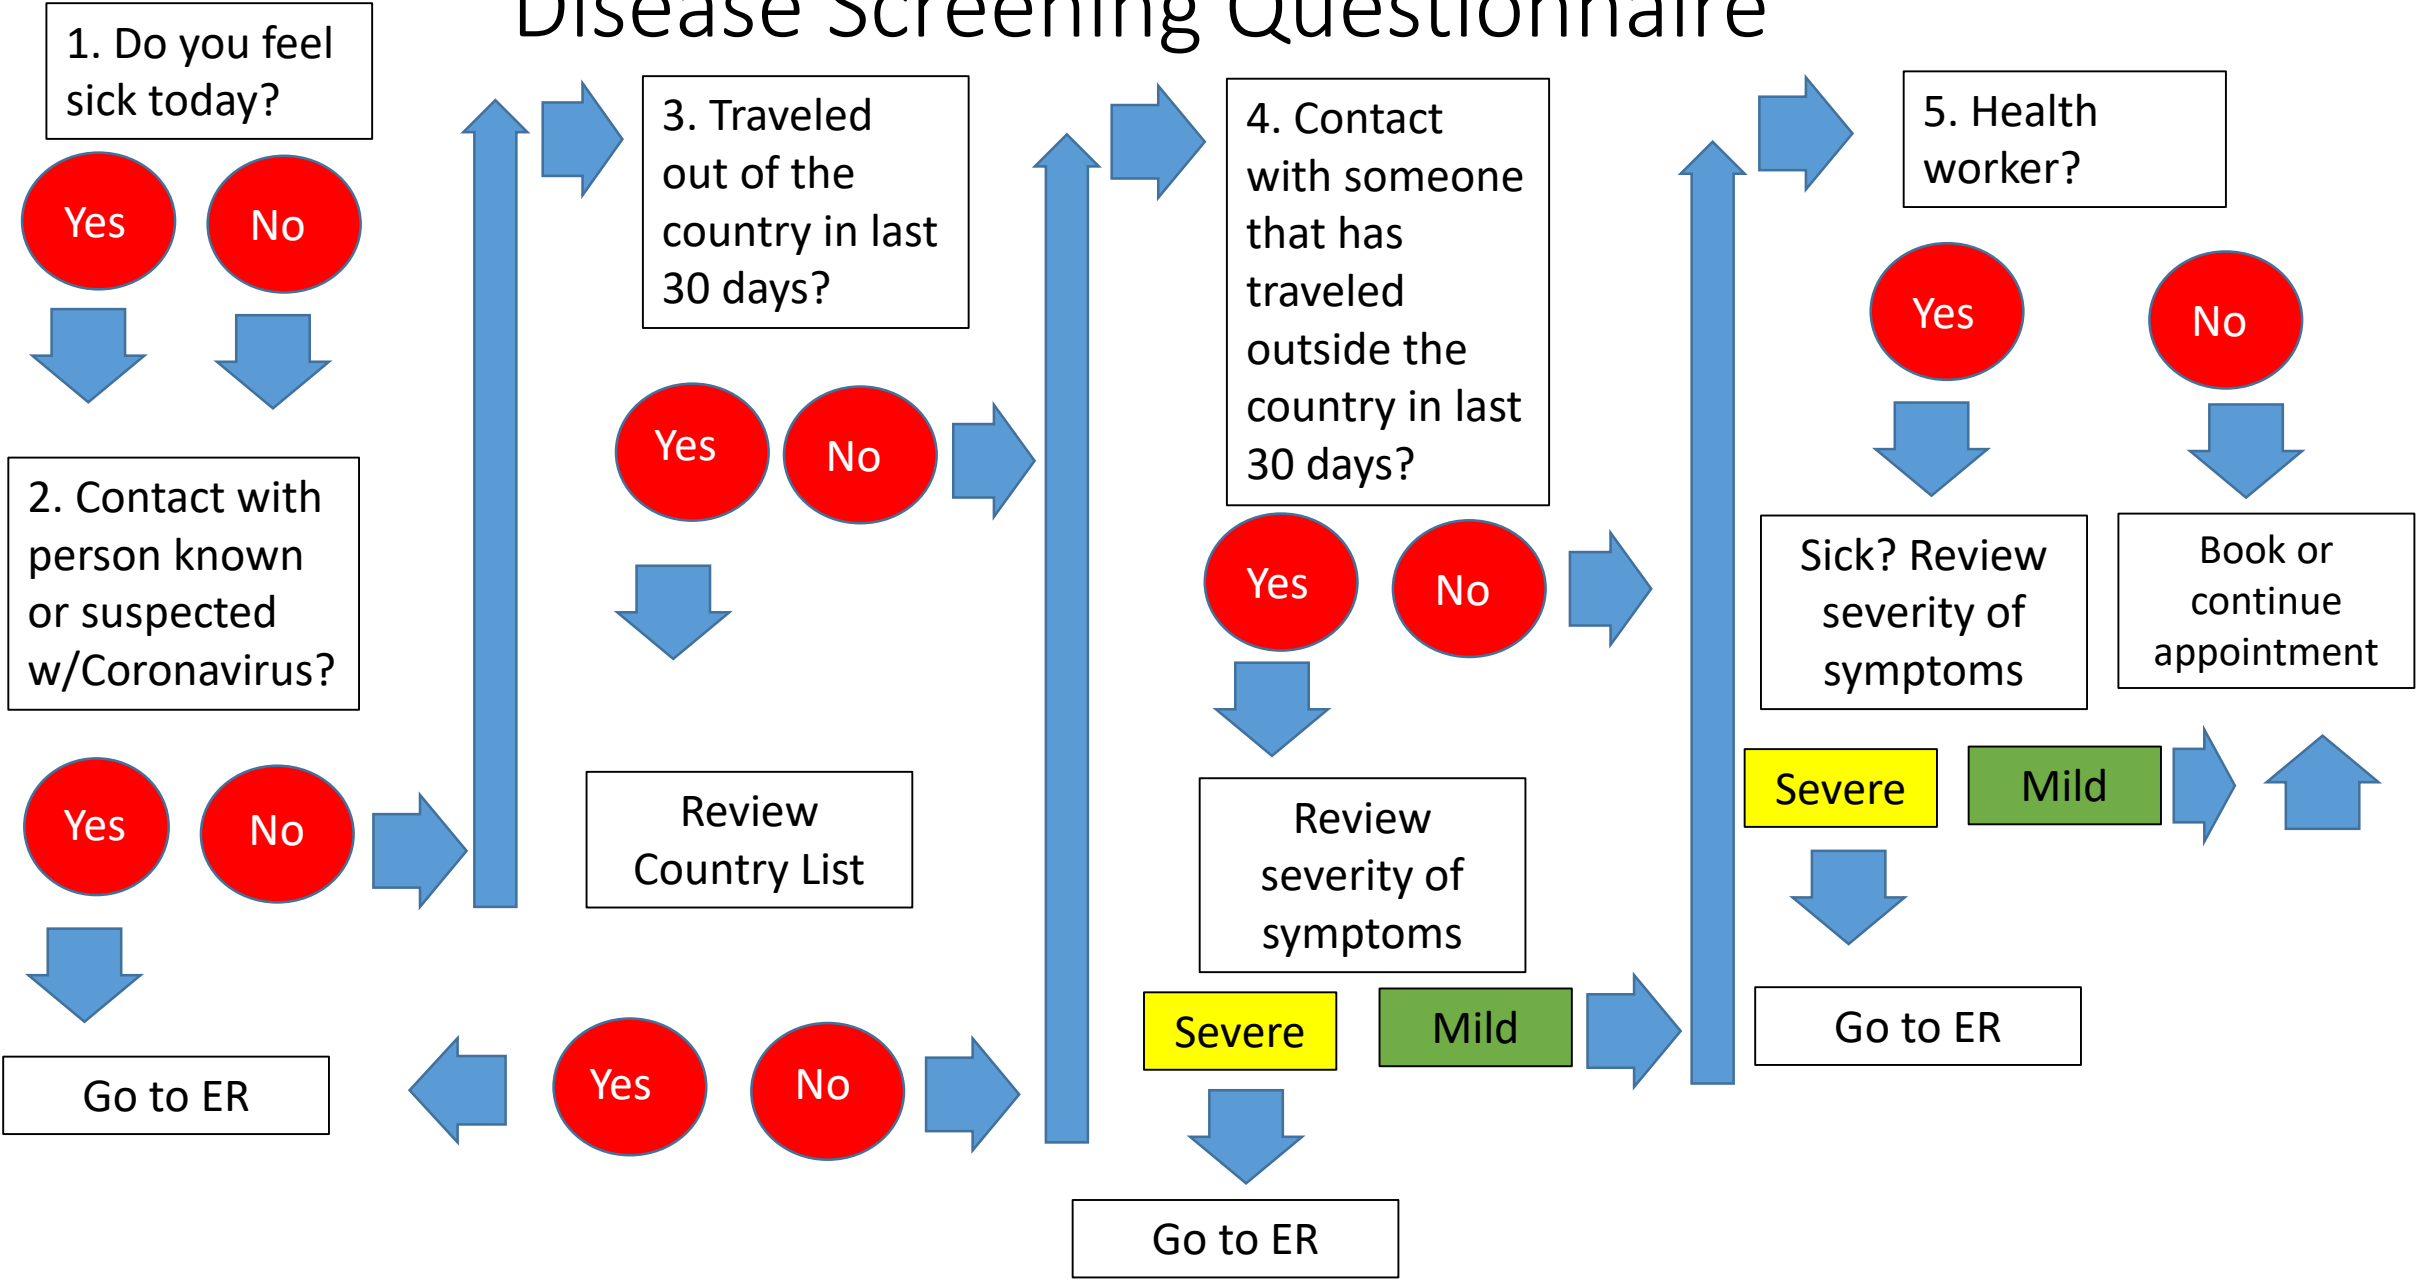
Disease Screening Questionnaire

1. Do you feel sick today?

Yes

No

2. Contact with person known or suspected w/Coronavirus?

Yes

No

Go to ER

3. Traveled out of the country in last 30 days?

Yes

No

Review Country List

Yes

No

4. Contact with someone that has traveled outside the country in last 30 days?

Yes

No

Review severity of symptoms

Severe

Mild

Go to ER

5. Health worker?

Yes

No

Sick? Review severity of symptoms

Book or continue appointment

Severe

Mild

Go to ER